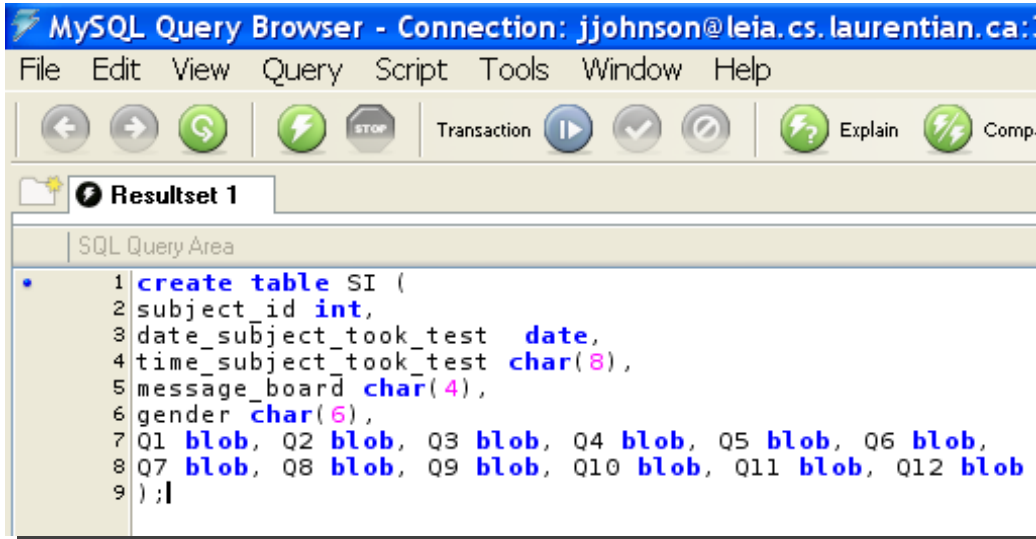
MySQL Query Browser - Connection: jjohnson@leia.cs.laurentian.ca:

File Edit View Query Script Tools Window Help

STOP

Transaction

Explain

Comp

Resultset 1

SQL Query Area

1 create table SI (
2 subject_id int,
3 date_subject_took_test date,
4 time_subject_took_test char(8),
5 message_board char(4),
6 gender char(6),
7 Q1 blob, Q2 blob, Q3 blob, Q4 blob, Q5 blob, Q6 blob,
8 Q7 blob, Q8 blob, Q9 blob, Q10 blob, Q11 blob, Q12 blob
9 );